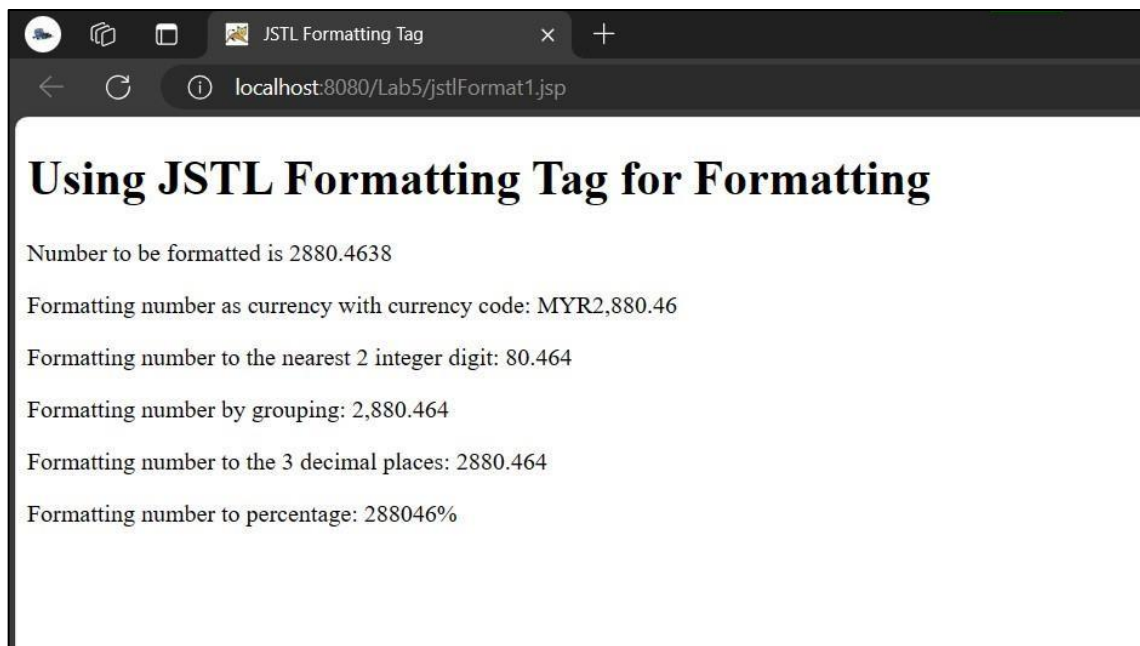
JSTL Formatting Tag

localhost:8080/Lab5/jstlFormat1.jsp

# Using JSTL Formatting Tag for Formatting

Number to be formatted is 2880.4638

Formatting number as currency with currency code: MYR2,880.46

Formatting number to the nearest 2 integer digit: 80.464

Formatting number by grouping: 2,880.464

Formatting number to the 3 decimal places: 2880.464

Formatting number to percentage: 288046%